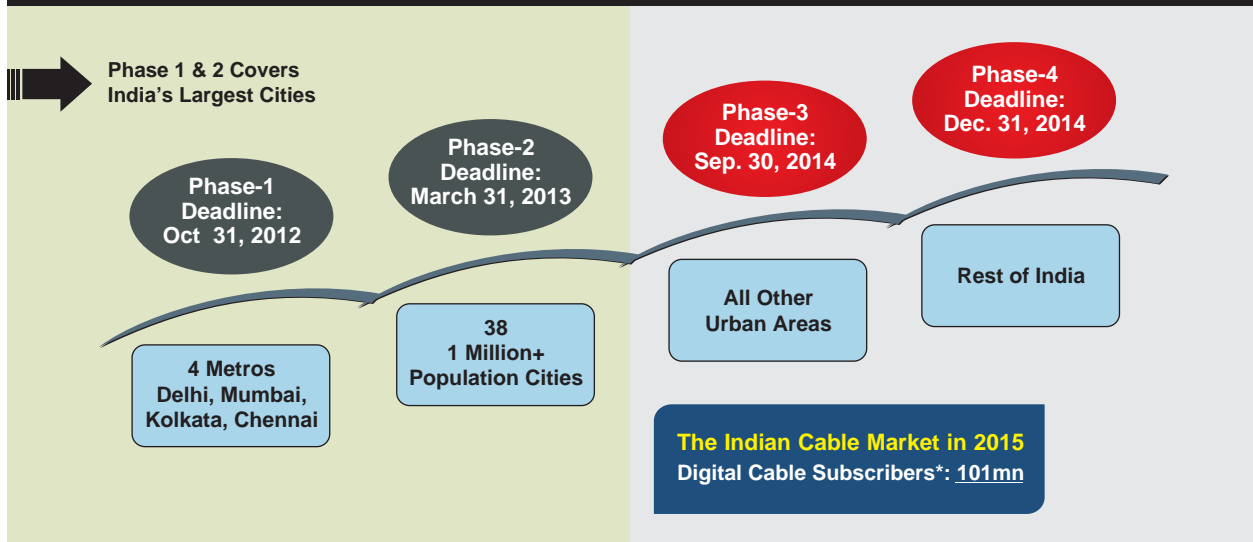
Phase 1 & 2 Covers
India's Largest Cities

Phase-1
Deadline:
Oct 31, 2012

Phase-2
Deadline:
March 31, 2013

Phase-3
Deadline:
Sep. 30, 2014

Phase-4
Deadline:
Dec. 31, 2014

4 Metros
Delhi, Mumbai,
Kolkata, Chennai

38
1 Million+
Population Cities

All Other
Urban Areas

Rest of India

The Indian Cable Market in 2015
Digital Cable Subscribers*: 101mn